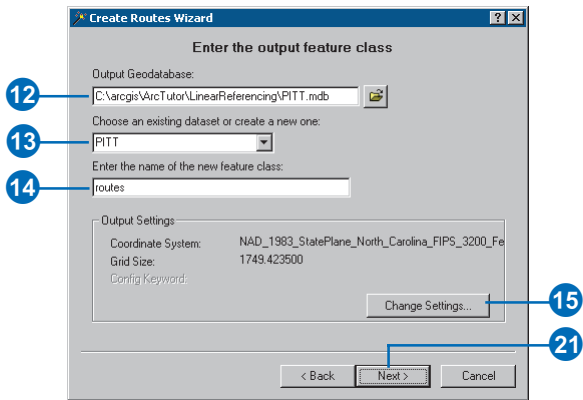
Create Routes Wizard

?

X

Enter the output feature class

Output Geodatabase:

12

C:\arcgis\ArcTutor\LinearReferencing\PITT.mdb

Choose an existing dataset or create a new one:

13

PITT

Enter the name of the new feature class:

14

routes

Output Settings

Coordinate System: NAD_1983_StatePlane_North_Carolina_FIPS_3200_Fe

Grid Size: 1749.423500

Config Keyword:

Change Settings...

15

21

< Back

Next >

Cancel